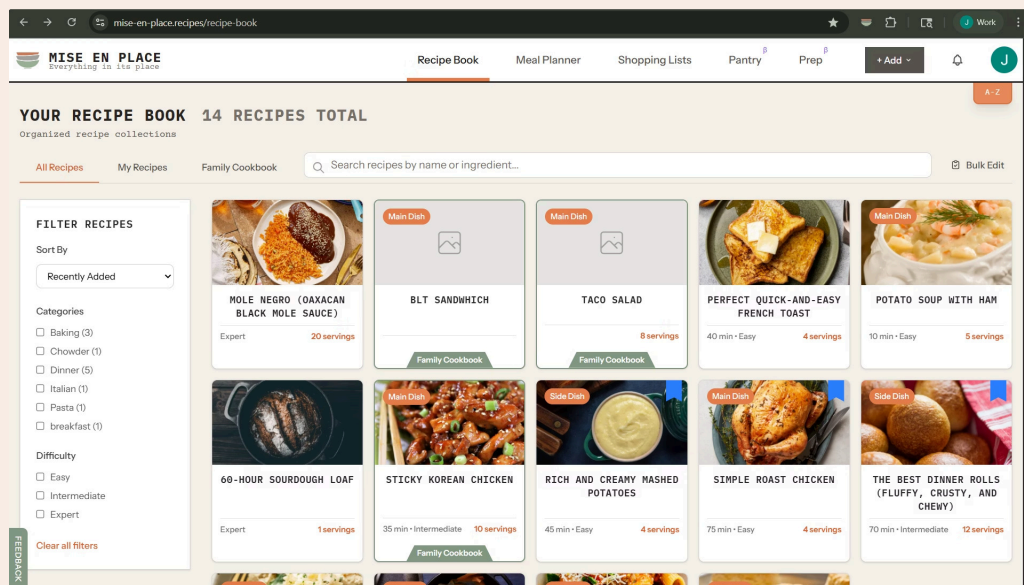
mise-en-place.recipes/recipe-book

J Work

MISE EN PLACE
Everything in its place

Recipe Book Meal Planner Shopping Lists Pantry β Prep β + Add J

A-Z

YOUR RECIPE BOOK 14 RECIPES TOTAL
Organized recipe collections

All Recipes My Recipes Family Cookbook

Search recipes by name or ingredient...

Bulk Edit

FILTER RECIPES

Sort By
Recently Added

Categories
Baking (3)
Chowder (1)
Dinner (5)
Italian (1)
Pasta (1)
breakfast (1)

Difficulty
Easy
Intermediate
Expert

Clear all filters

FEEDBACK

MOLE NEGRO (OAXACAN BLACK MOLE SAUCE)
Expert 20 servings

Main Dish
BLT SANDWHICH
Family Cookbook

Main Dish
TACO SALAD
8 servings
Family Cookbook

PERFECT QUICK-AND-EASY FRENCH TOAST
40 min • Easy 4 servings

Main Dish
POTATO SOUP WITH HAM
10 min • Easy 5 servings

60-HOUR SOURDOUGH LOAF
Expert 1 servings

Main Dish
STICKY KOREAN CHICKEN
35 min • Intermediate 10 servings
Family Cookbook

Side Dish
RICH AND CREAMY MASHED POTATOES
45 min • Easy 4 servings

Main Dish
SIMPLE ROAST CHICKEN
75 min • Easy 4 servings

Side Dish
THE BEST DINNER ROLLS (FLUFFY, CRUSTY, AND CHEWY)
70 min • Intermediate 12 servings